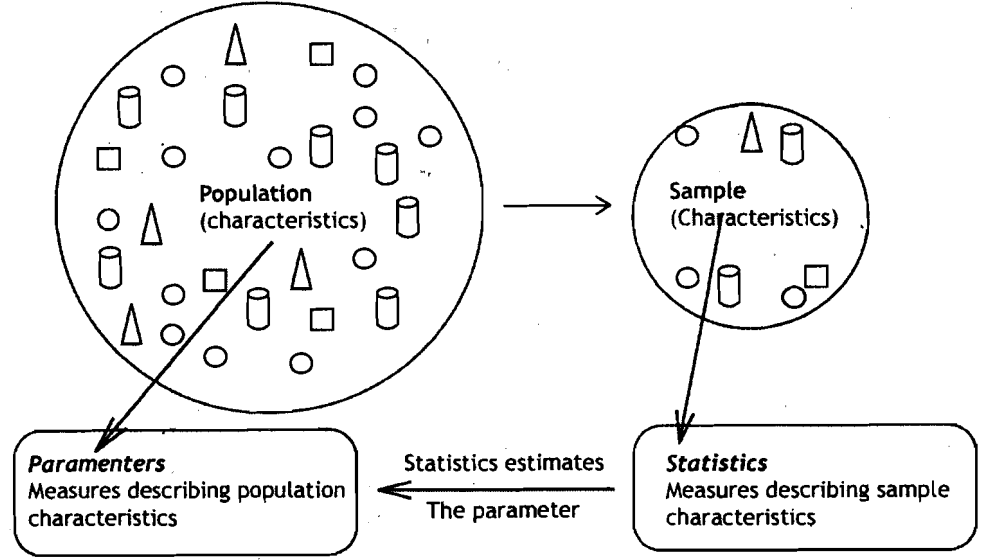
Population
(characteristics)

Sample
(Characteristics)

*Paramenters*
Measures describing population characteristics

Statistics estimates
The parameter

*Statistics*
Measures describing sample characteristics